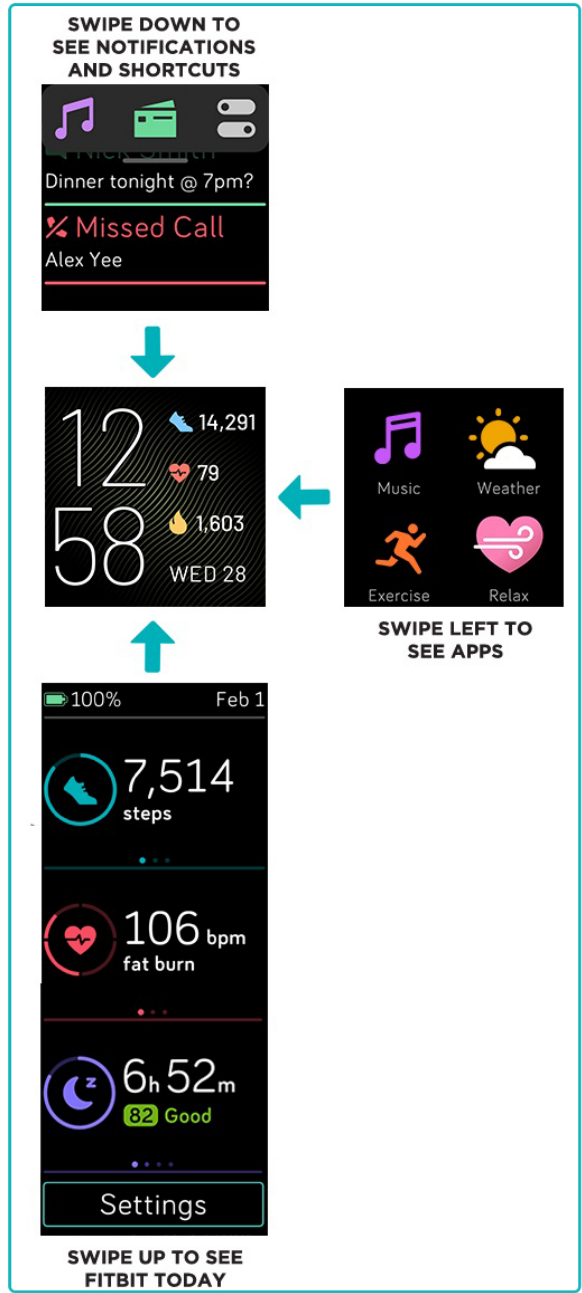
SWIPE DOWN TO SEE NOTIFICATIONS AND SHORTCUTS

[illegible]
Dinner tonight @ 7pm?

Missed Call
Alex Yee

12
58

14,291
79
1,603
WED 28

Music
Weather
Exercise
Relax

SWIPE LEFT TO SEE APPS

100%
Feb 1

7,514
steps

106 bpm
fat burn

6h 52m
82 Good

Settings

SWIPE UP TO SEE FITBIT TODAY